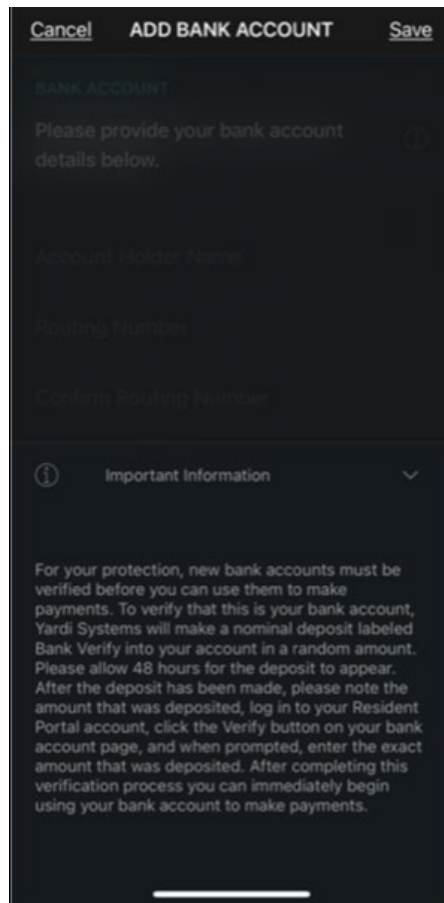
Cancel ADD BANK ACCOUNT Save

BANK ACCOUNT

Please provide your bank account details below.

Account Holder Name

Routing Number

Confirm Routing Number

Important Information

For your protection, new bank accounts must be verified before you can use them to make payments. To verify that this is your bank account, Yardi Systems will make a nominal deposit labeled Bank Verify into your account in a random amount. Please allow 48 hours for the deposit to appear. After the deposit has been made, please note the amount that was deposited, log in to your Resident Portal account, click the Verify button on your bank account page, and when prompted, enter the exact amount that was deposited. After completing this verification process you can immediately begin using your bank account to make payments.